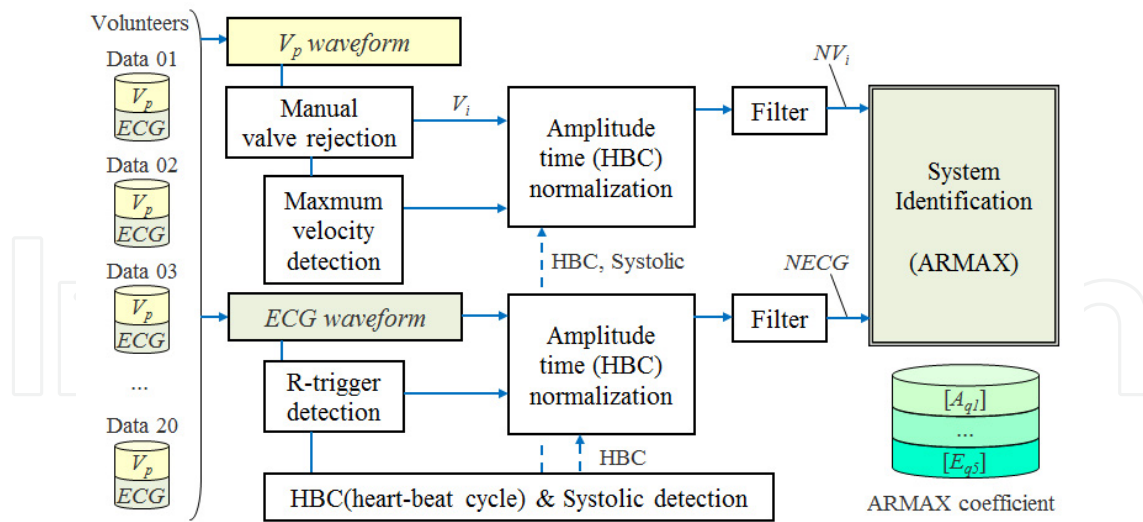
Volunteers

Data 01
$V_p$
ECG

Data 02
$V_p$
ECG

Data 03
$V_p$
ECG

...

Data 20
$V_p$
ECG

$V_p$ waveform

Manual valve rejection

$V_i$

Maxmum velocity detection

Amplitude time (HBC) normalization

Filter

$NV_i$

System Identification

(ARMAX)

HBC, Systolic

NECG

ECG waveform

Amplitude time (HBC) normalization

Filter

R-trigger detection

HBC

HBC(heart-beat cycle) & Systolic detection

$[A_{q1}]$
...
$[E_{q5}]$

ARMAX coefficient